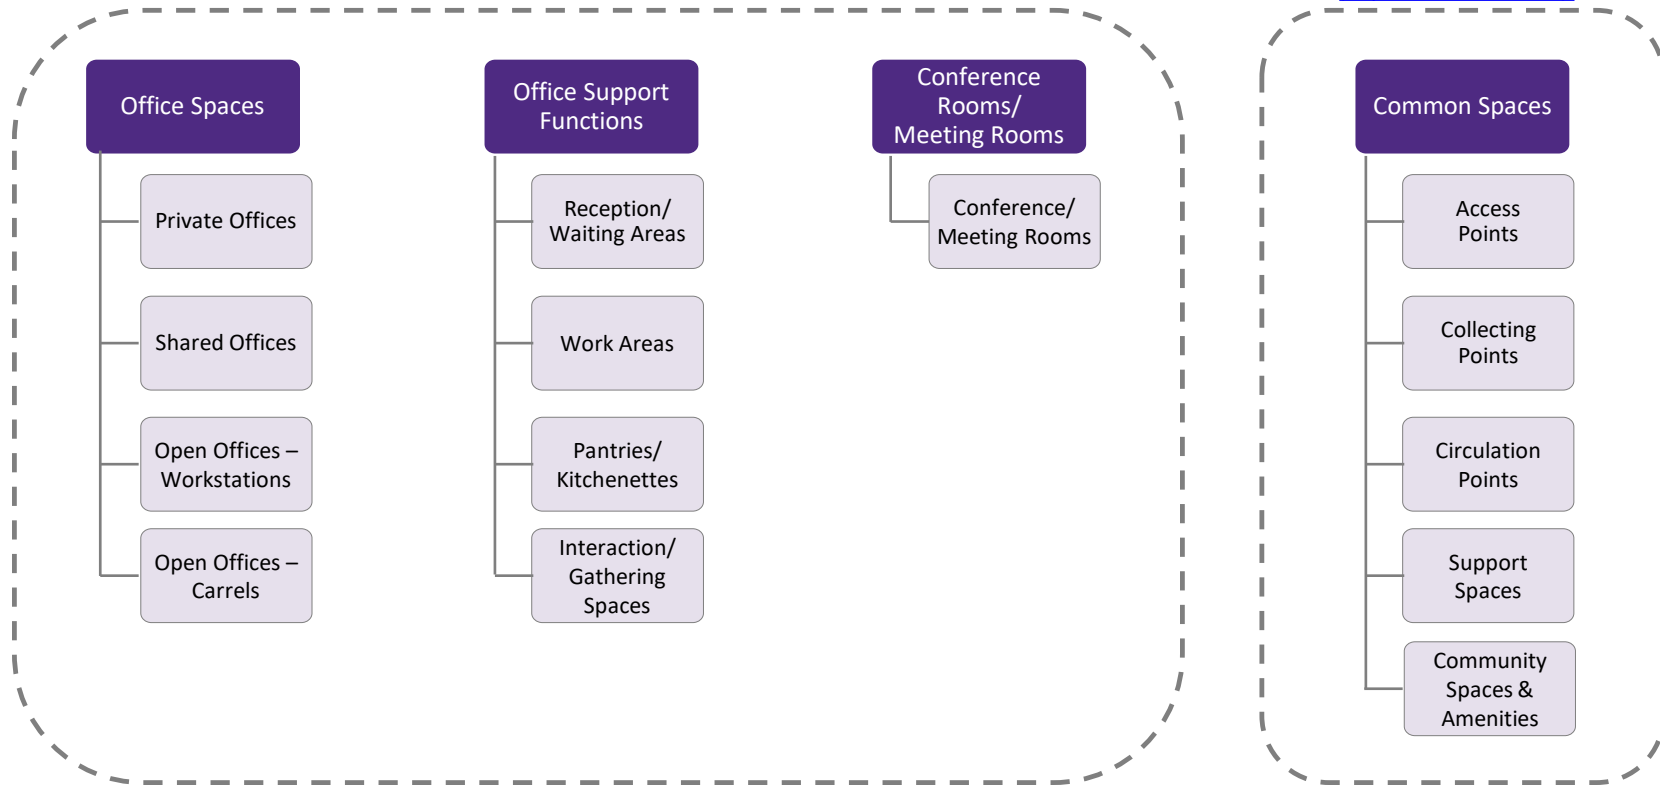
Office Spaces

Private Offices

Shared Offices

Open Offices – Workstations

Open Offices – Carrels

Office Support Functions

Reception/ Waiting Areas

Work Areas

Pantries/ Kitchenettes

Interaction/ Gathering Spaces

Conference Rooms/ Meeting Rooms

Conference/ Meeting Rooms

Common Spaces

Access Points

Collecting Points

Circulation Points

Support Spaces

Community Spaces & Amenities